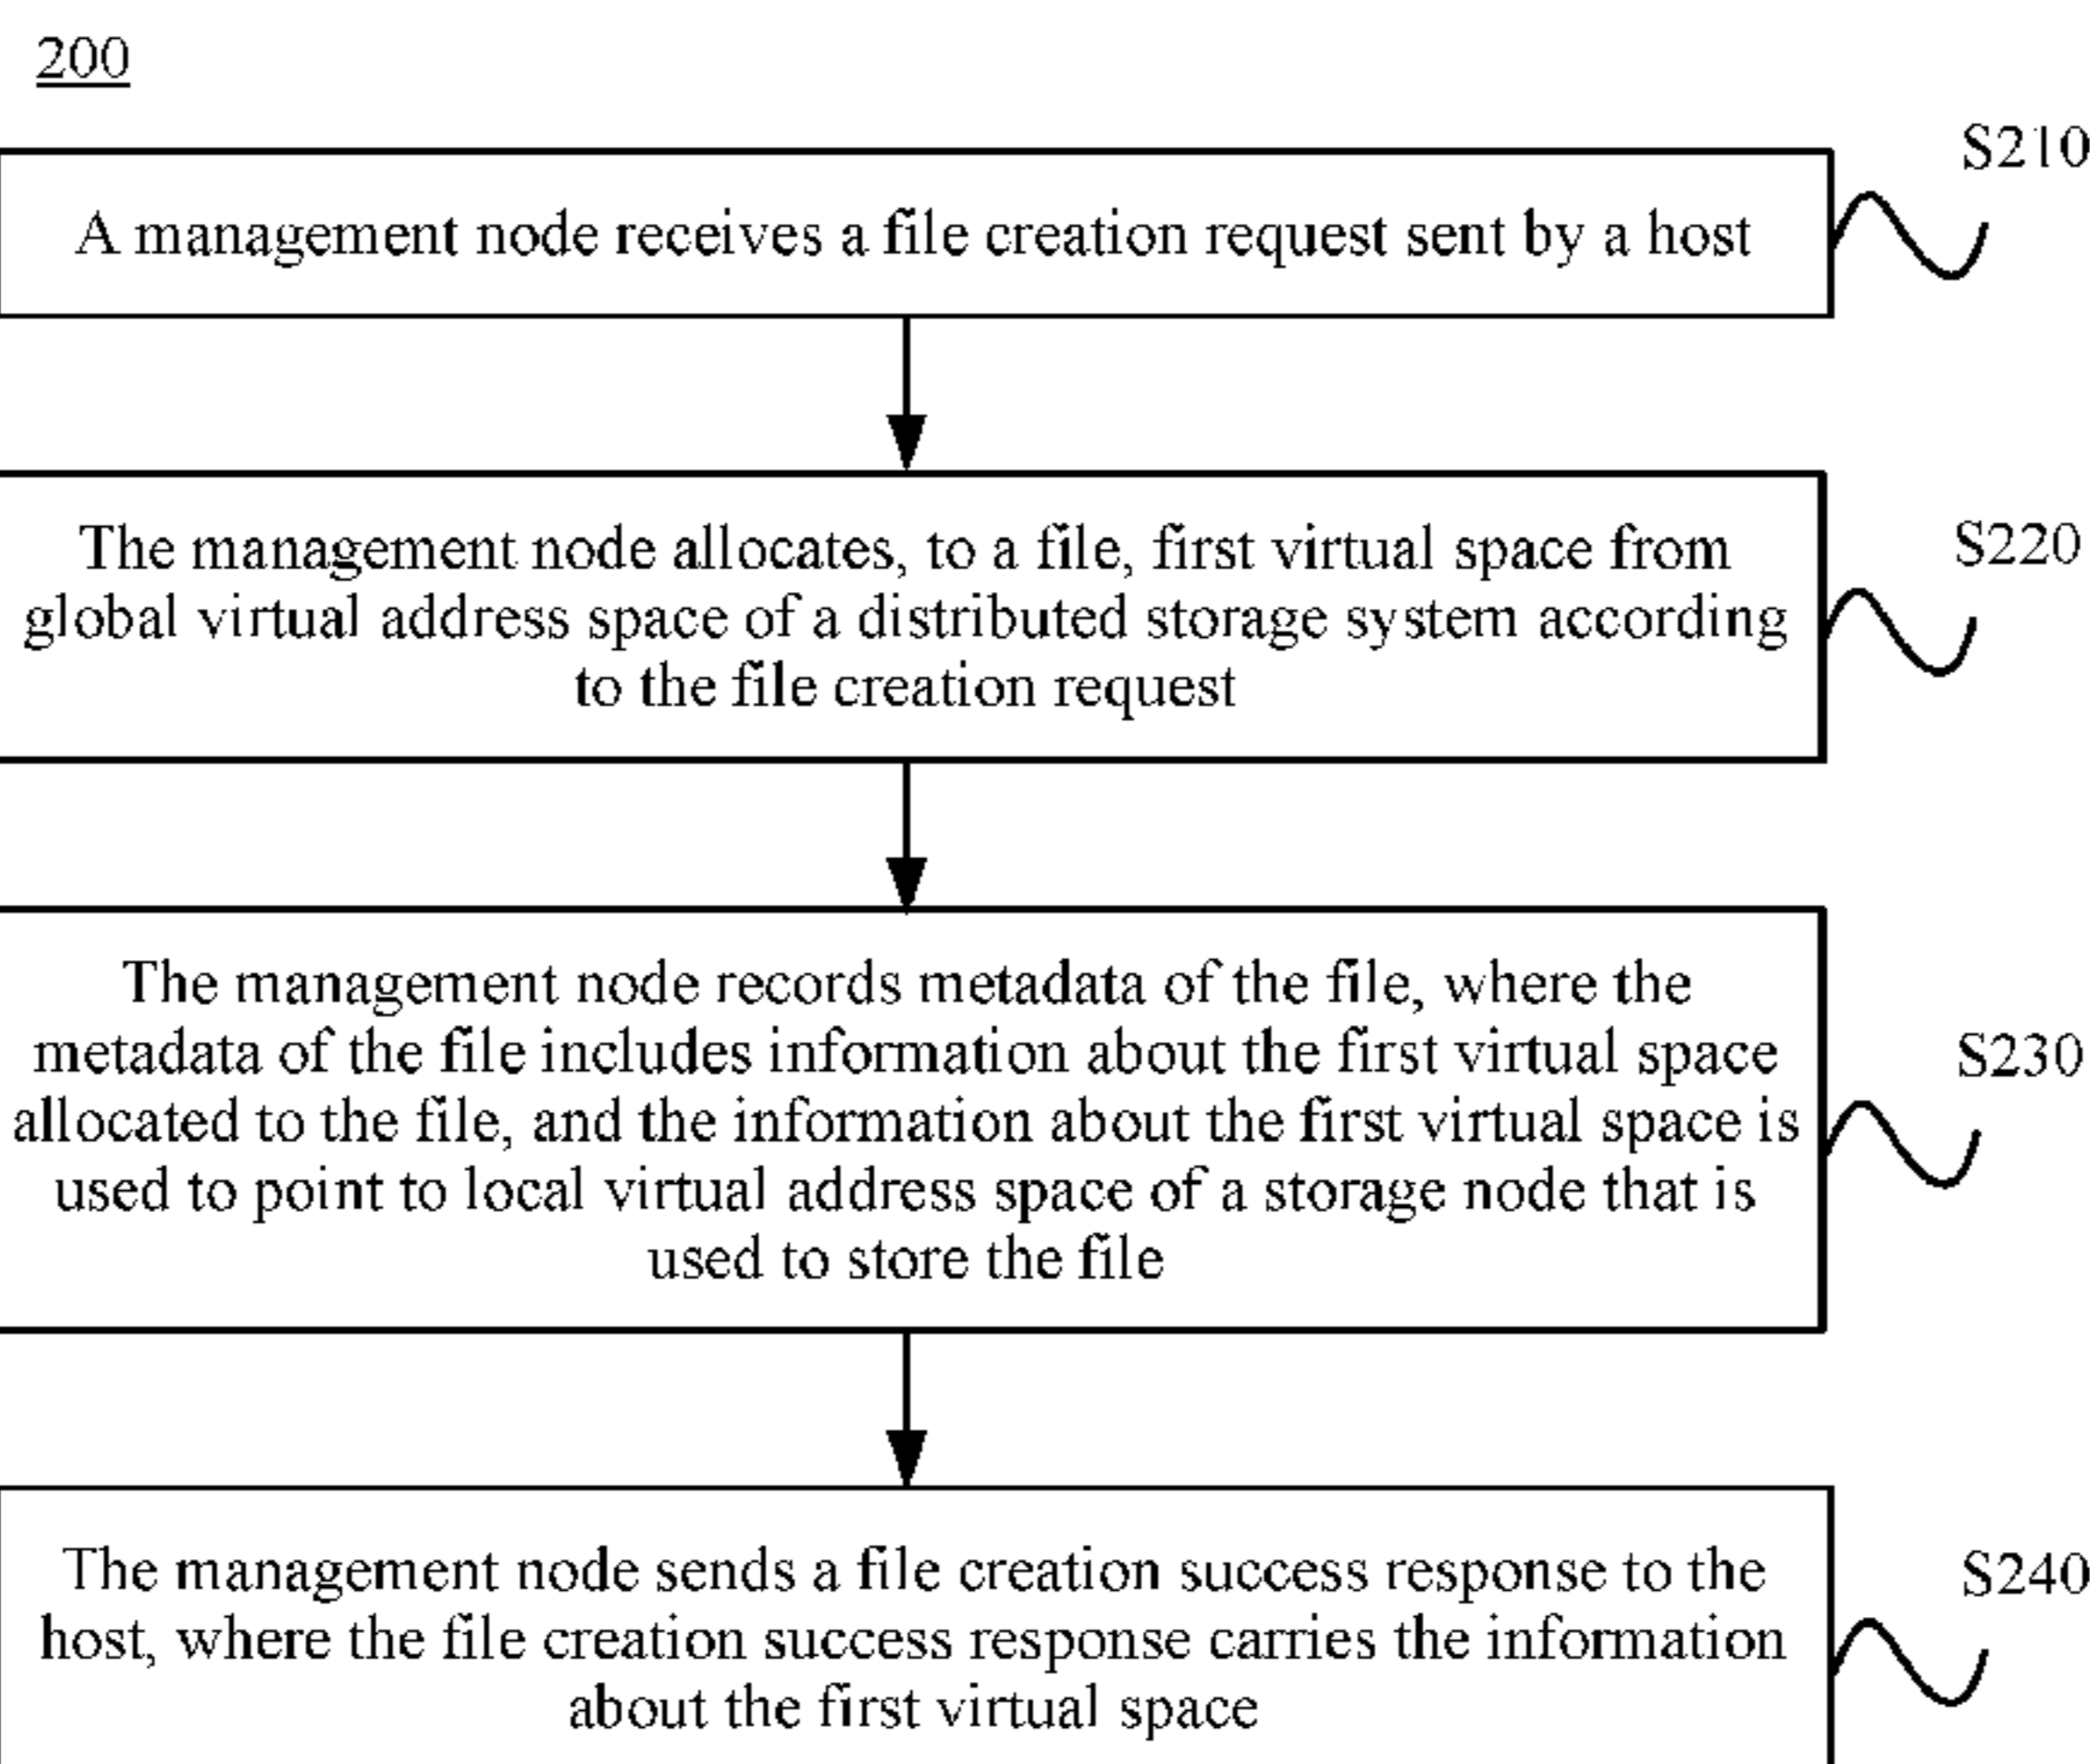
200

S210

A management node receives a file creation request sent by a host

S220

The management node allocates, to a file, first virtual space from global virtual address space of a distributed storage system according to the file creation request

S230

The management node records metadata of the file, where the metadata of the file includes information about the first virtual space allocated to the file, and the information about the first virtual space is used to point to local virtual address space of a storage node that is used to store the file

S240

The management node sends a file creation success response to the host, where the file creation success response carries the information about the first virtual space